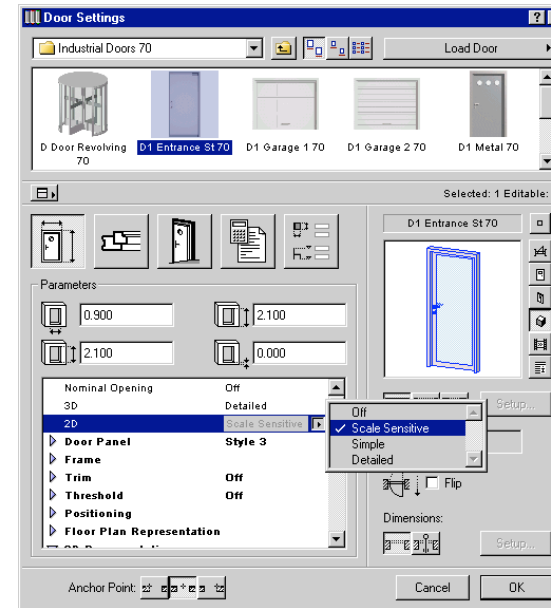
Door Settings

Industrial Doors 70

Load Door

D Door Revolving 70

D1 Entrance St 70

D1 Garage 1 70

D1 Garage 2 70

D1 Metal 70

Selected: 1 Editable:

D1 Entrance St 70

Parameters

0.900

2.100

2.100

0.000

| | |
|---|---|
| Nominal Opening | Off |
| 3D | Detailed |
| 2D | Scale Sensitive |
| Door Panel | Style 3 |
| Frame | |
| Trim | Off |
| Threshold | Off |
| Positioning | |
| Floor Plan Representation | |

Off
✓ Scale Sensitive
Simple
Detailed

Setup...

Flip

Dimensions:

Setup...

Anchor Point:

Cancel

OK